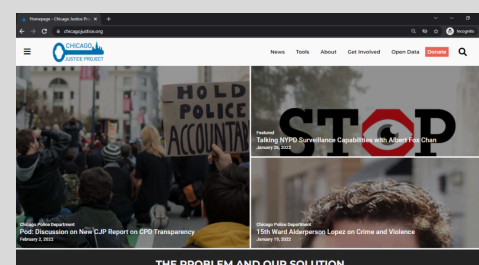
Homepage - Chicago Justice Pr ×
chicagojustice.org
Incognito

CHICAGO JUSTICE PROJECT

News Tools About Get Involved Open Data Donate

HOLD POLICE ACCOUNTAB

Chicago Police Department
Pod: Discussion on New CJP Report on CPD Transparency
February 2, 2022

STOP

Featured
Talking NYPD Surveillance Capabilities with Albert Fox Chan
January 26, 2022

Chicago Police Department
15th Ward Alderperson Lopez on Crime and Violence
January 19, 2022

THE PROBLEM AND OUR SOLUTION